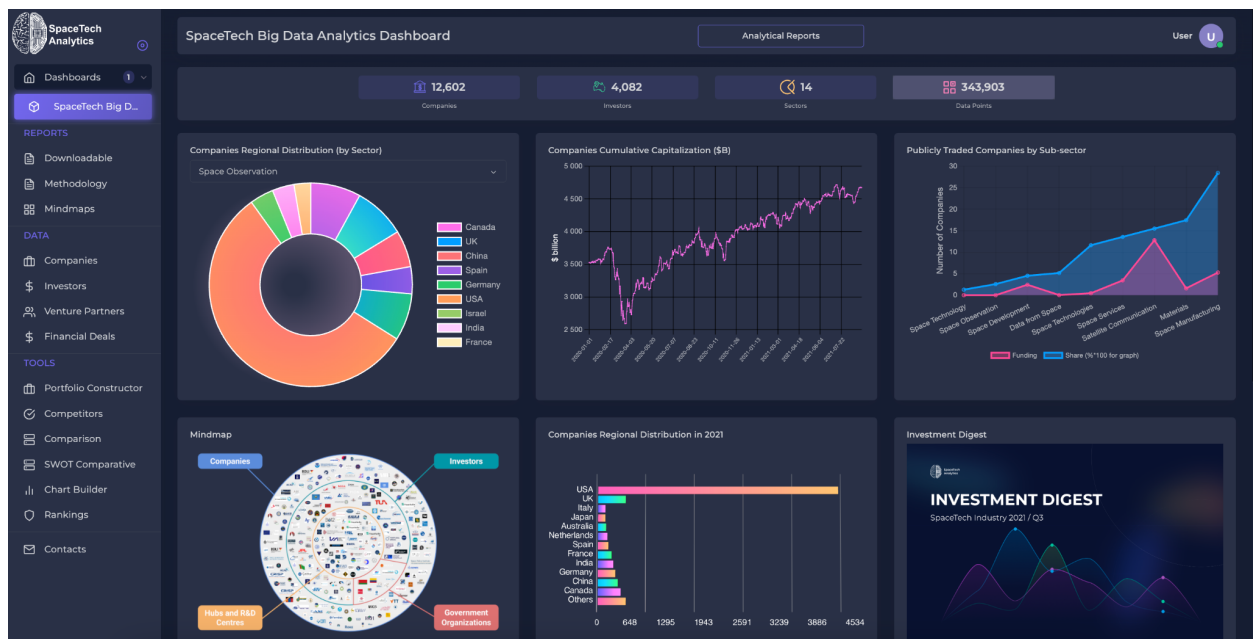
SpaceTech Analytics

Dashboards 1

SpaceTech Big D...

REPORTS

Downloadable

Methodology

Mindmaps

DATA

Companies

Investors

Venture Partners

Financial Deals

TOOLS

Portfolio Constructor

Competitors

Comparison

SWOT Comparative

Chart Builder

Rankings

Contacts

SpaceTech Big Data Analytics Dashboard

Analytical Reports

User U

12,602 Companies

4,082 Investors

14 Sectors

343,903 Data Points

Companies Regional Distribution (by Sector)

Space Observation

Canada
UK
China
Spain
Germany
USA
Israel
India
France

Companies Cumulative Capitalization ($B)

5 000
4 500
4 000
3 500
3 000
2 500

$ billion

Publicly Traded Companies by Sub-sector

30
25
20
15
10
5
0

Number of Companies

Space Technology
Space Observation
Space Development
Data from Space
Space Technologies
Space Services
Satellite Communication
Materials
Space Manufacturing

Funding
Share (%*100 for graph)

Mindmap

Companies

Investors

Hubs and R&D Centres

Government Organizations

Companies Regional Distribution in 2021

USA
UK
Italy
Japan
Australia
Netherlands
Spain
France
India
Germany
China
Canada
Others

0 648 1295 1943 2591 3239 3886 4534

Investment Digest

SpaceTech Analytics

INVESTMENT DIGEST

SpaceTech Industry 2021 / Q3